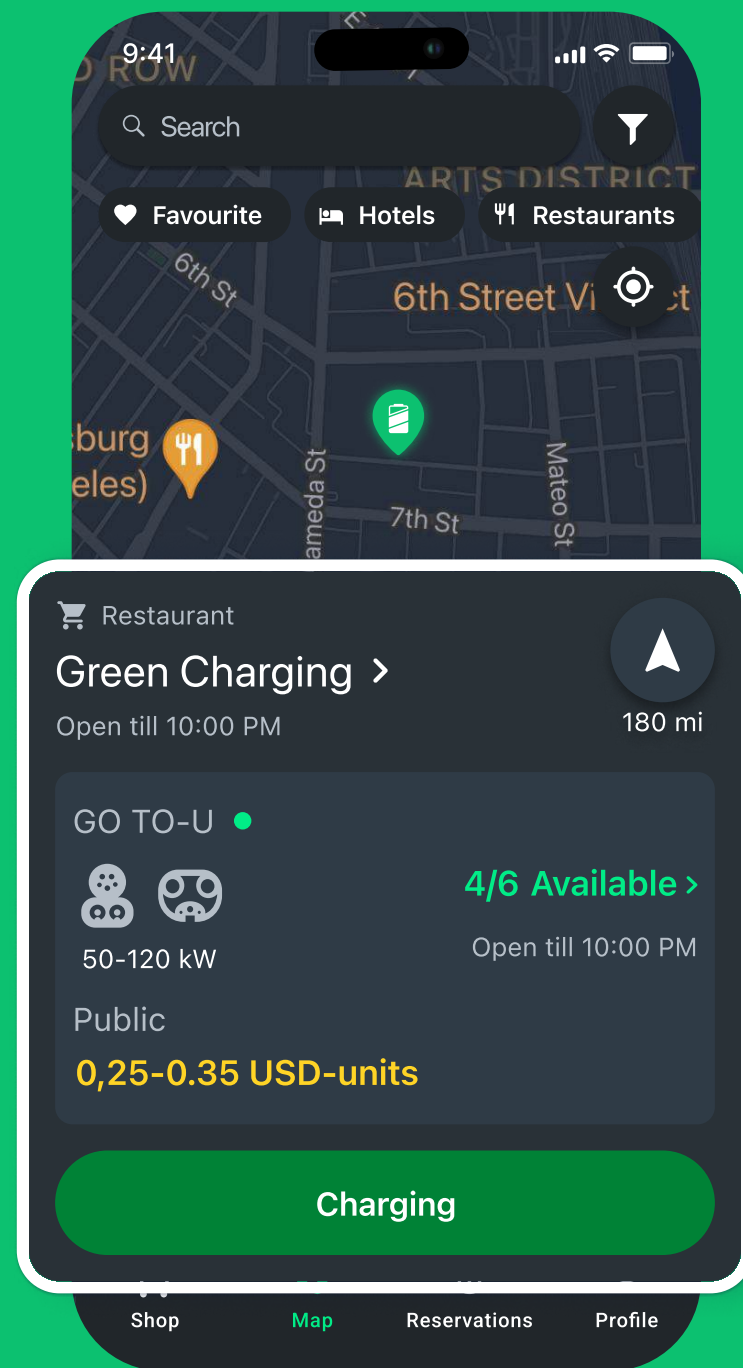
9:41

D ROW

Search

ARTS DISTRICT

Favourite

Hotels

Restaurants

6th St

6th Street Vi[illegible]ct

sburg
eles)

Alameda St

Mateo St

7th St

Restaurant

Green Charging >

Open till 10:00 PM

180 mi

GO TO-U

4/6 Available >

50-120 kW

Open till 10:00 PM

Public

0,25-0.35 USD-units

Charging

Shop

Map

Reservations

Profile